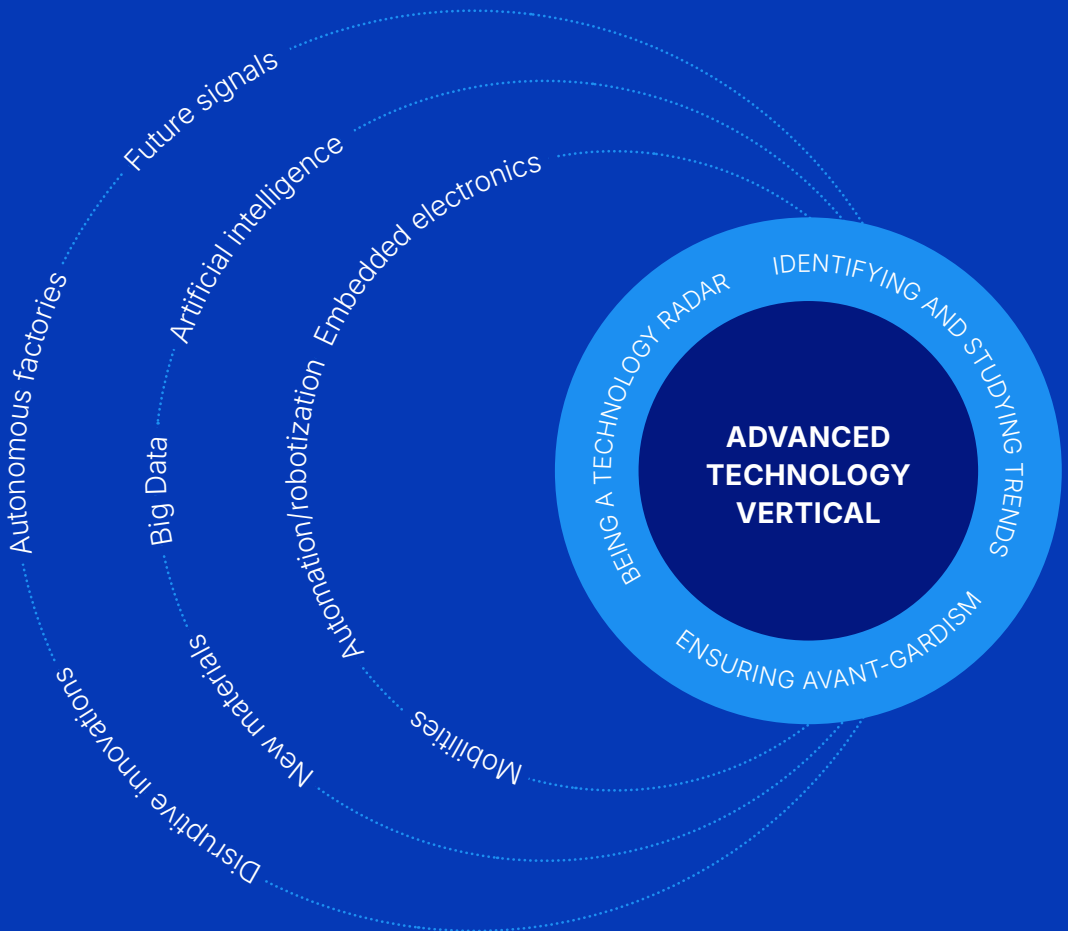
ADVANCED TECHNOLOGY VERTICAL

BEING A TECHNOLOGY RADAR

IDENTIFYING AND STUDYING TRENDS

ENSURING AVANT-GARDISM

Future signals
Autonomous factories
Disruptive innovations

Artificial intelligence
Big Data
New materials

Embedded electronics
Automation/robotization
Mobilities